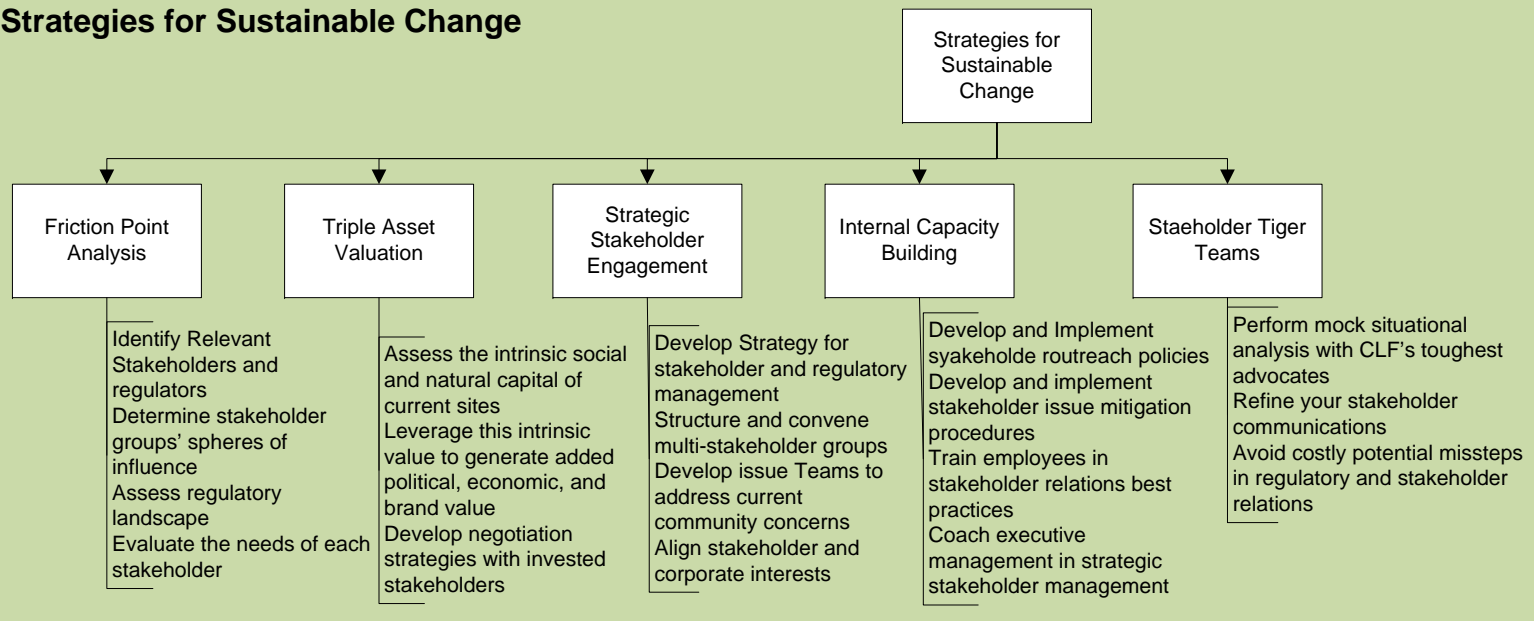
Strategies for Sustainable Change

Strategies for Sustainable Change

Friction Point Analysis

Identify Relevant Stakeholders and regulators
Determine stakeholder groups' spheres of influence
Assess regulatory landscape
Evaluate the needs of each stakeholder

Triple Asset Valuation

Assess the intrinsic social and natural capital of current sites
Leverage this intrinsic value to generate added political, economic, and brand value
Develop negotiation strategies with invested stakeholders

Strategic Stakeholder Engagement

Develop Strategy for stakeholder and regulatory management
Structure and convene multi-stakeholder groups
Develop issue Teams to address current community concerns
Align stakeholder and corporate interests

Internal Capacity Building

Develop and Implement syakeholde routreach policies
Develop and implement stakeholder issue mitigation procedures
Train employees in stakeholder relations best practices
Coach executive management in strategic stakeholder management

Staeholder Tiger Teams

Perform mock situational analysis with CLF's toughest advocates
Refine your stakeholder communications
Avoid costly potential missteps in regulatory and stakeholder relations